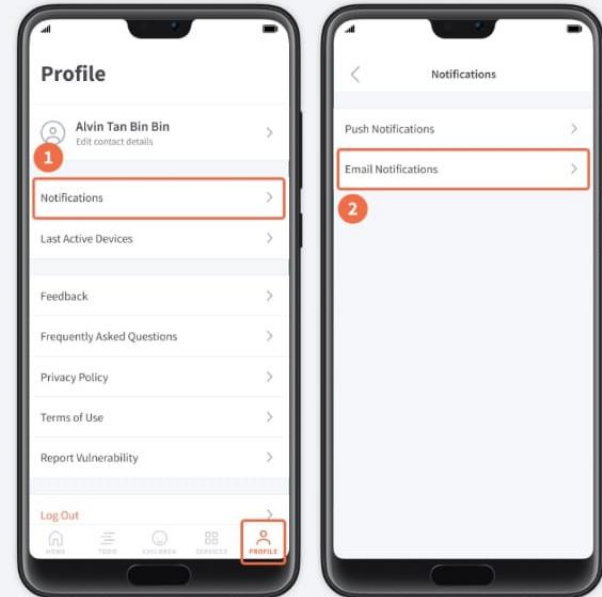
Profile

Alvin Tan Bin Bin
Edit contact details

1

Notifications

Last Active Devices

Feedback

Frequently Asked Questions

Privacy Policy

Terms of Use

Report Vulnerability

Log Out

HOME TODO CHILDREN SERVICES PROFILE

Notifications

Push Notifications

Email Notifications

2